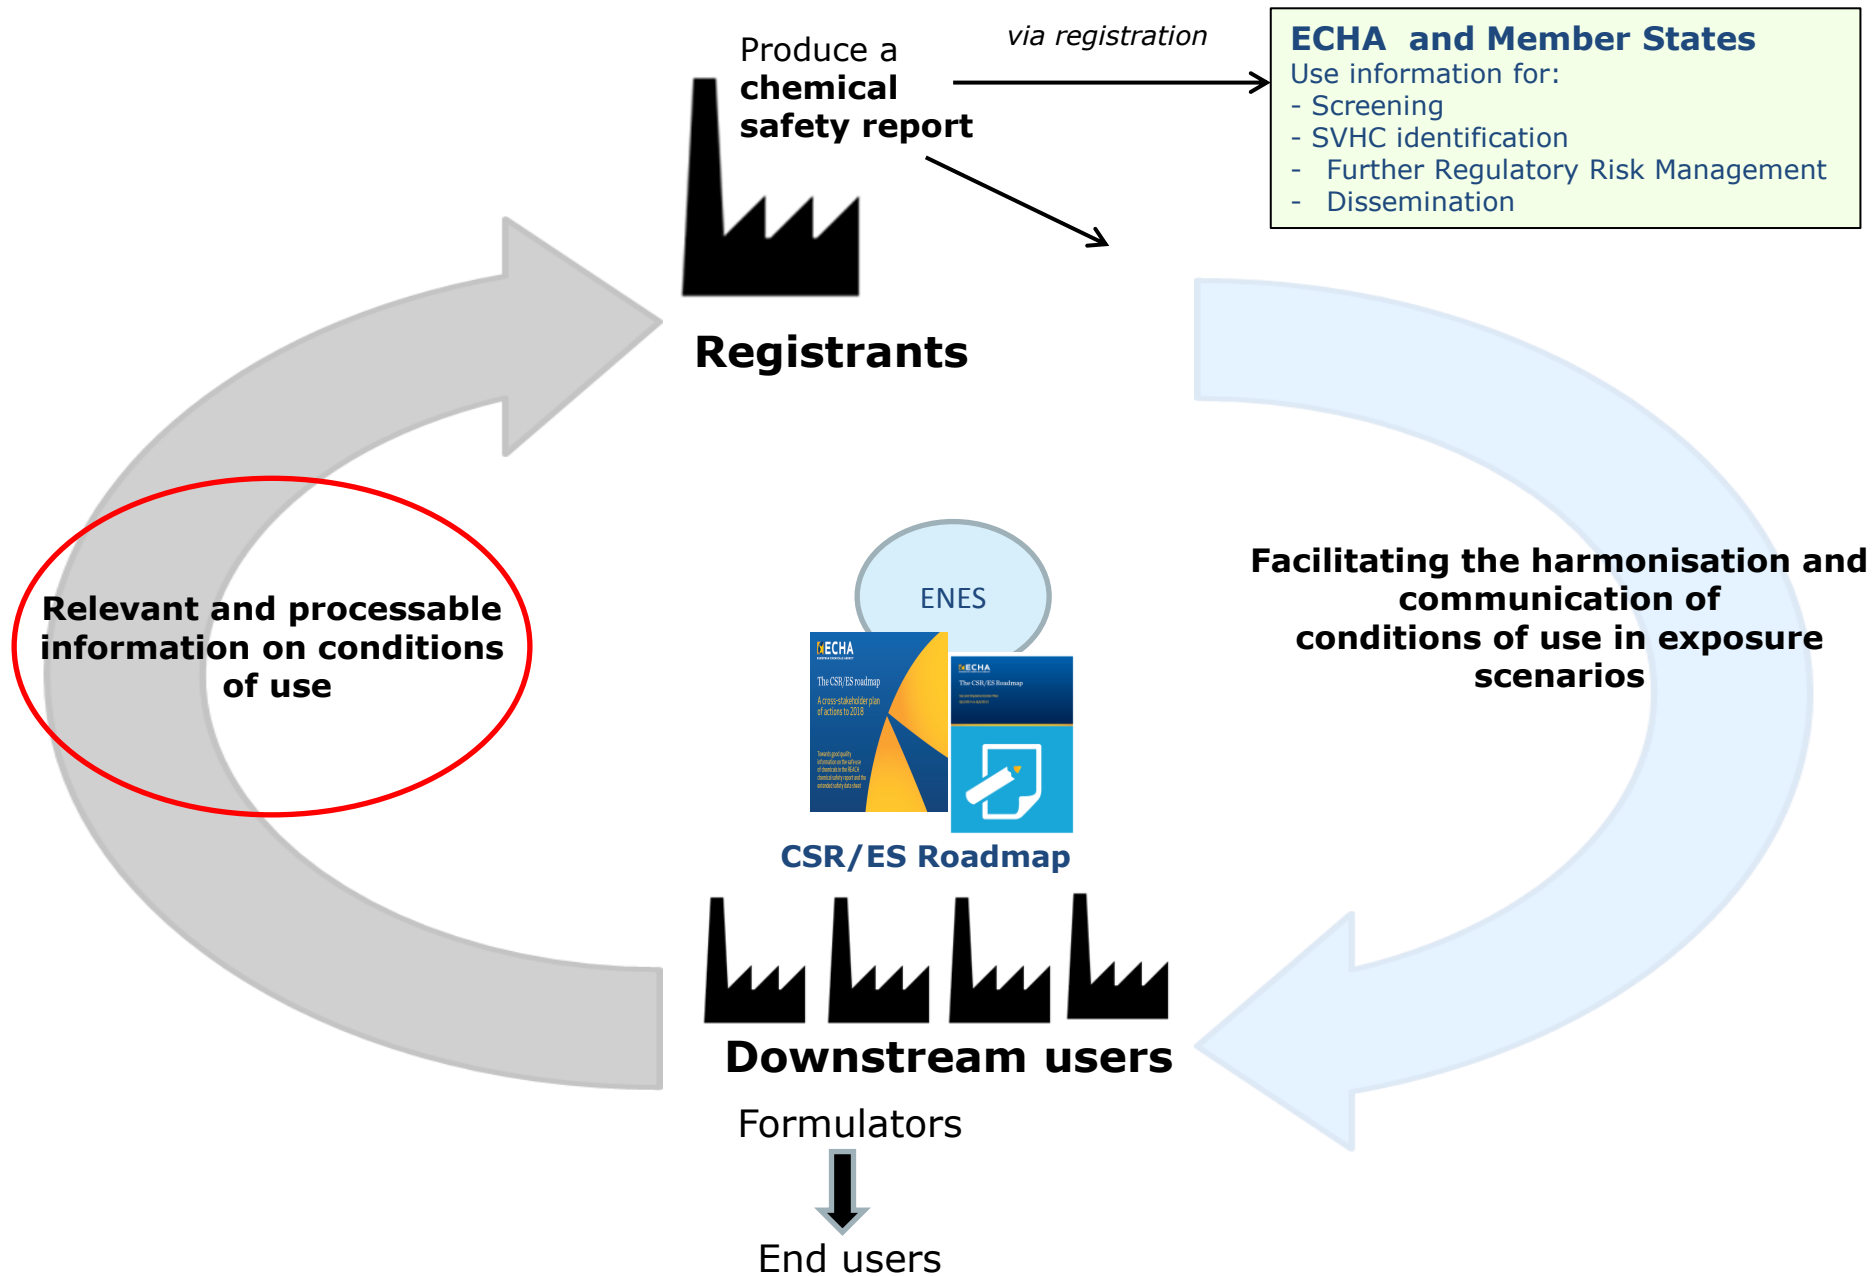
Produce a **chemical safety report**

via registration

ECHA and Member States
Use information for:
- Screening
- SVHC identification
- Further Regulatory Risk Management
- Dissemination

Registrants

Relevant and processable information on conditions of use

ENES

ECHA
The CSR/ES roadmap
A cross-stakeholder plan of actions to 2018

ECHA
The CSR/ES Roadmap

CSR/ES Roadmap

Facilitating the harmonisation and communication of conditions of use in exposure scenarios

Downstream users

Formulators

End users